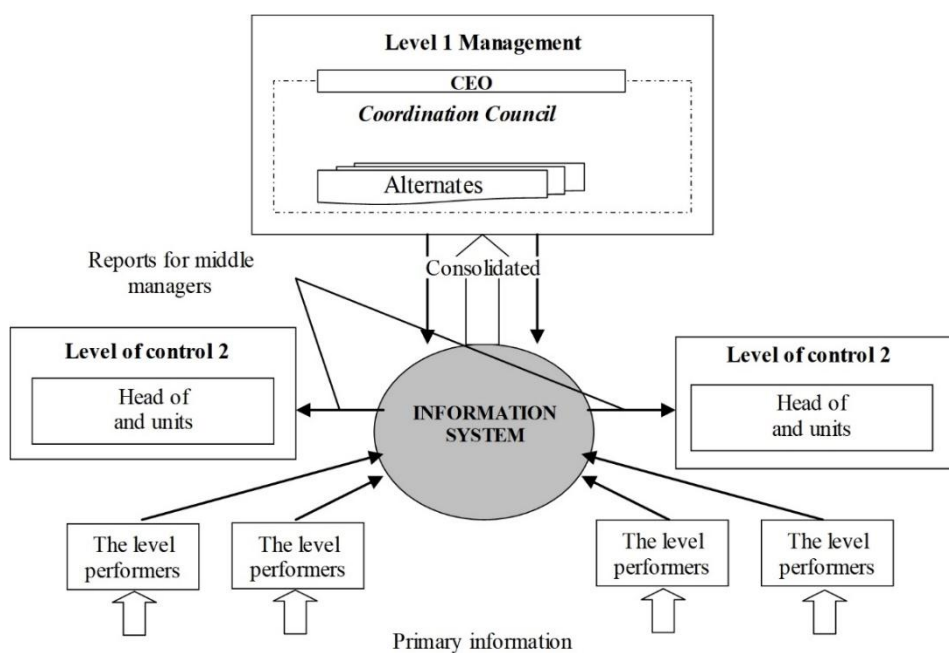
Level 1 Management

CEO

Coordination Council

Alternates

Consolidated

Reports for middle managers

Level of control 2

Head of and units

INFORMATION SYSTEM

Level of control 2

Head of and units

The level performers

The level performers

The level performers

The level performers

Primary information